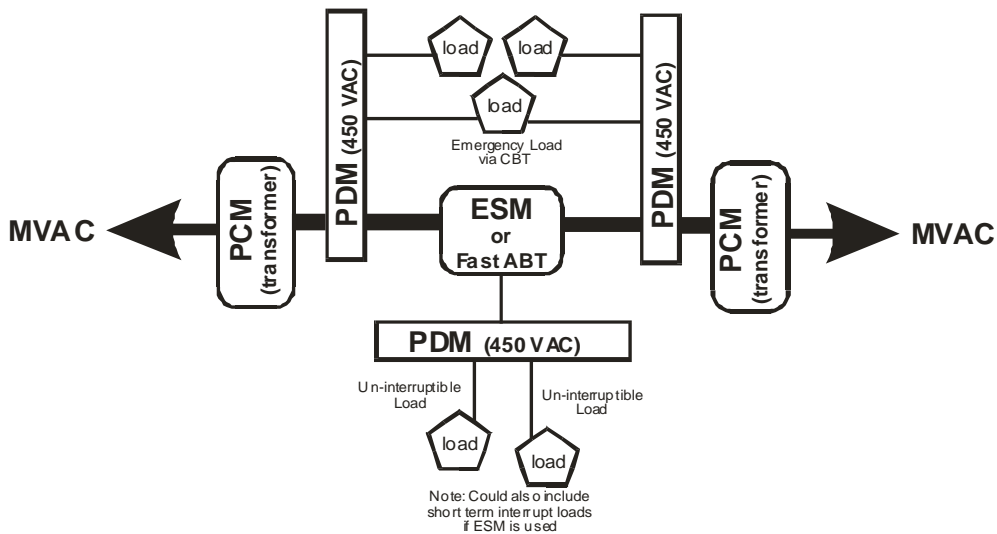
load
load
load
PDM (450 VAC)
PDM (450 VAC)
Emergency Load via CBT
MVAC
PCM (transformer)
ESM or Fast ABT
PCM (transformer)
MVAC
PDM (450 VAC)
Un-interruptible Load
Un-interruptible Load
load
load
Note: Could also include short term interrupt loads if ESM is used